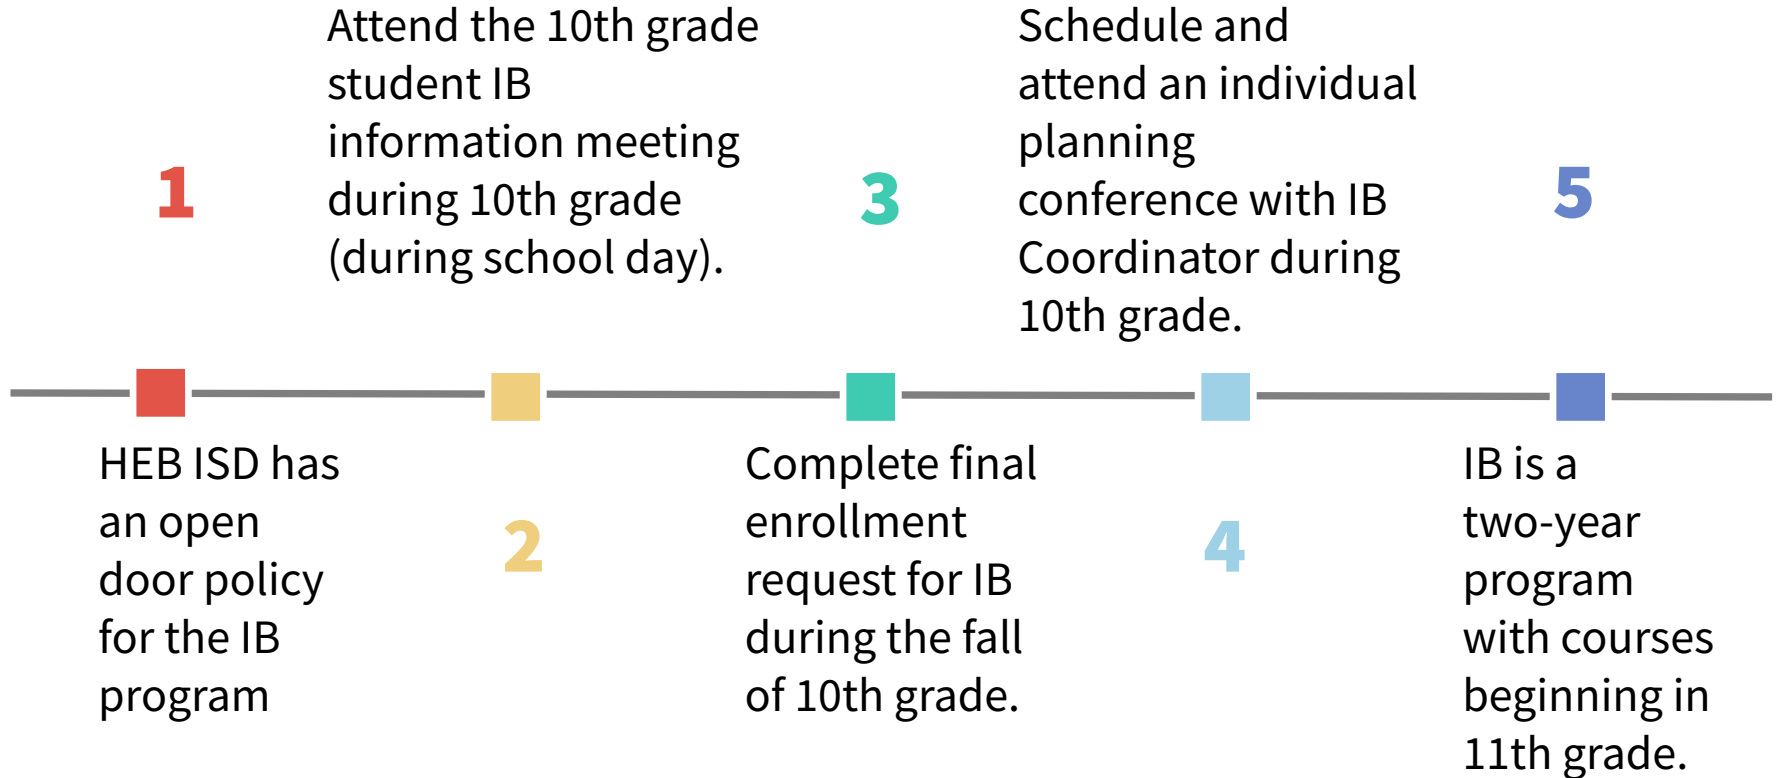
1

HEB ISD has an open door policy for the IB program

2

Attend the 10th grade student IB information meeting during 10th grade (during school day).

3

Complete final enrollment request for IB during the fall of 10th grade.

4

Schedule and attend an individual planning conference with IB Coordinator during 10th grade.

5

IB is a two-year program with courses beginning in 11th grade.